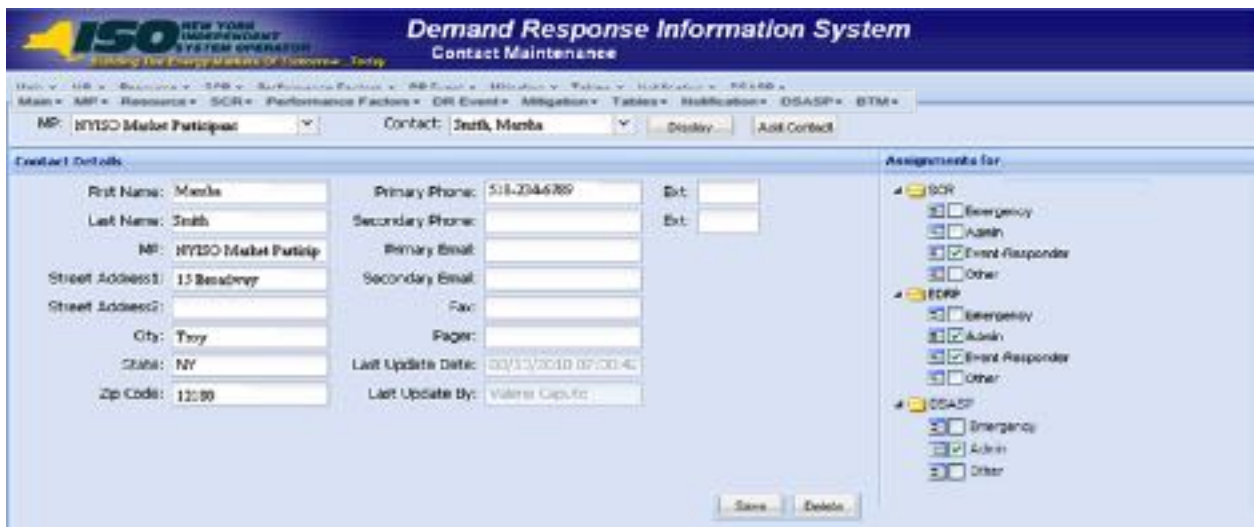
ISO NEW YORK INDEPENDENT SYSTEM OPERATOR
Building the Energy Markets of Tomorrow...Today

Demand Response Information System
Contact Maintenance

Main ▾ MP ▾ Resource ▾ SCR ▾ Performance Factors ▾ DR Event ▾ Mitigation ▾ Tables ▾ Notification ▾ DSASP ▾ BTM ▾

MP: NYISO Market Participant
Contact: Smith, Martha
Display
Add Contact

Contact Details

First Name: Martha
Last Name: Smith
MP: NYISO Market Particip
Street Address1: 13 Broadway
Street Address2:
City: Troy
State: NY
Zip Code: 12180

Primary Phone: 518-234-6789
Ext:
Secondary Phone:
Ext:
Primary Email:
Secondary Email:
Fax:
Pager:
Last Update Date: 03/13/2010 07:30:42
Last Update By: Valerie Caputo

Save
Delete

Assignments for

SCR
Emergency
Admin
Event Responder
Other
EDRP
Emergency
Admin
Event Responder
Other
DSASP
Emergency
Admin
Other